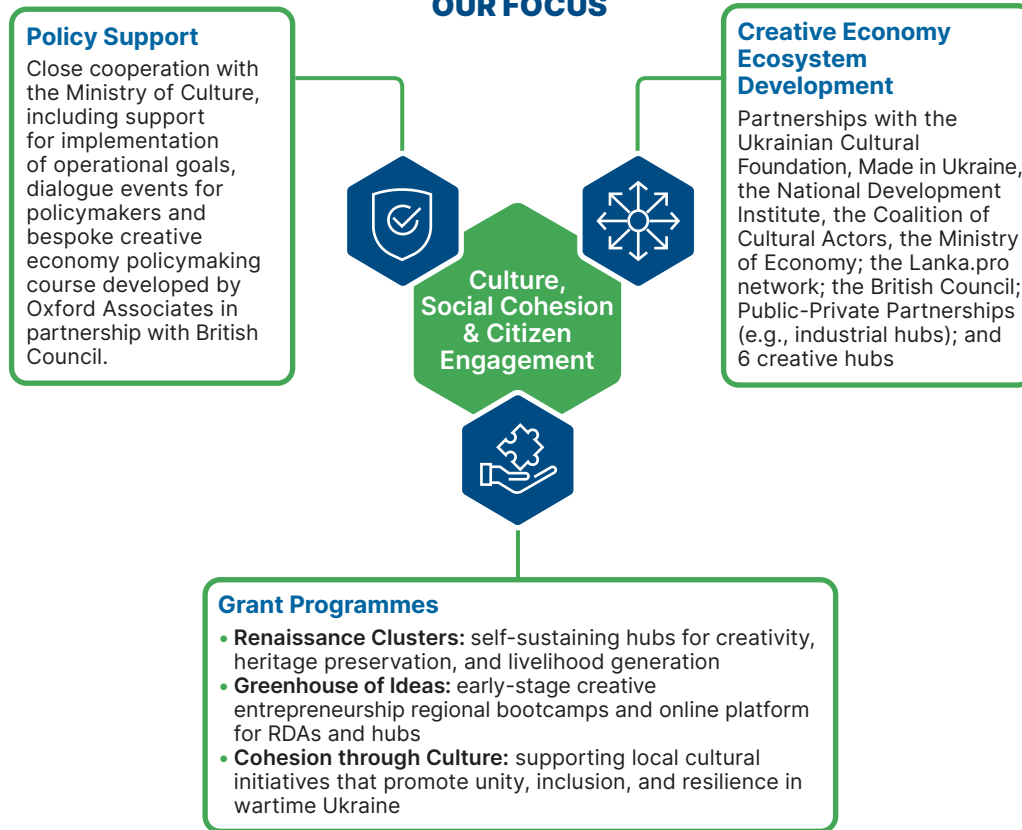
OUR FOCUS

Policy Support
Close cooperation with the Ministry of Culture, including support for implementation of operational goals, dialogue events for policymakers and bespoke creative economy policymaking course developed by Oxford Associates in partnership with British Council.

Creative Economy Ecosystem Development
Partnerships with the Ukrainian Cultural Foundation, Made in Ukraine, the National Development Institute, the Coalition of Cultural Actors, the Ministry of Economy; the Lanka.pro network; the British Council; Public-Private Partnerships (e.g., industrial hubs); and 6 creative hubs

Culture, Social Cohesion & Citizen Engagement

Grant Programmes
• **Renaissance Clusters:** self-sustaining hubs for creativity, heritage preservation, and livelihood generation
• **Greenhouse of Ideas:** early-stage creative entrepreneurship regional bootcamps and online platform for RDAs and hubs
• **Cohesion through Culture:** supporting local cultural initiatives that promote unity, inclusion, and resilience in wartime Ukraine